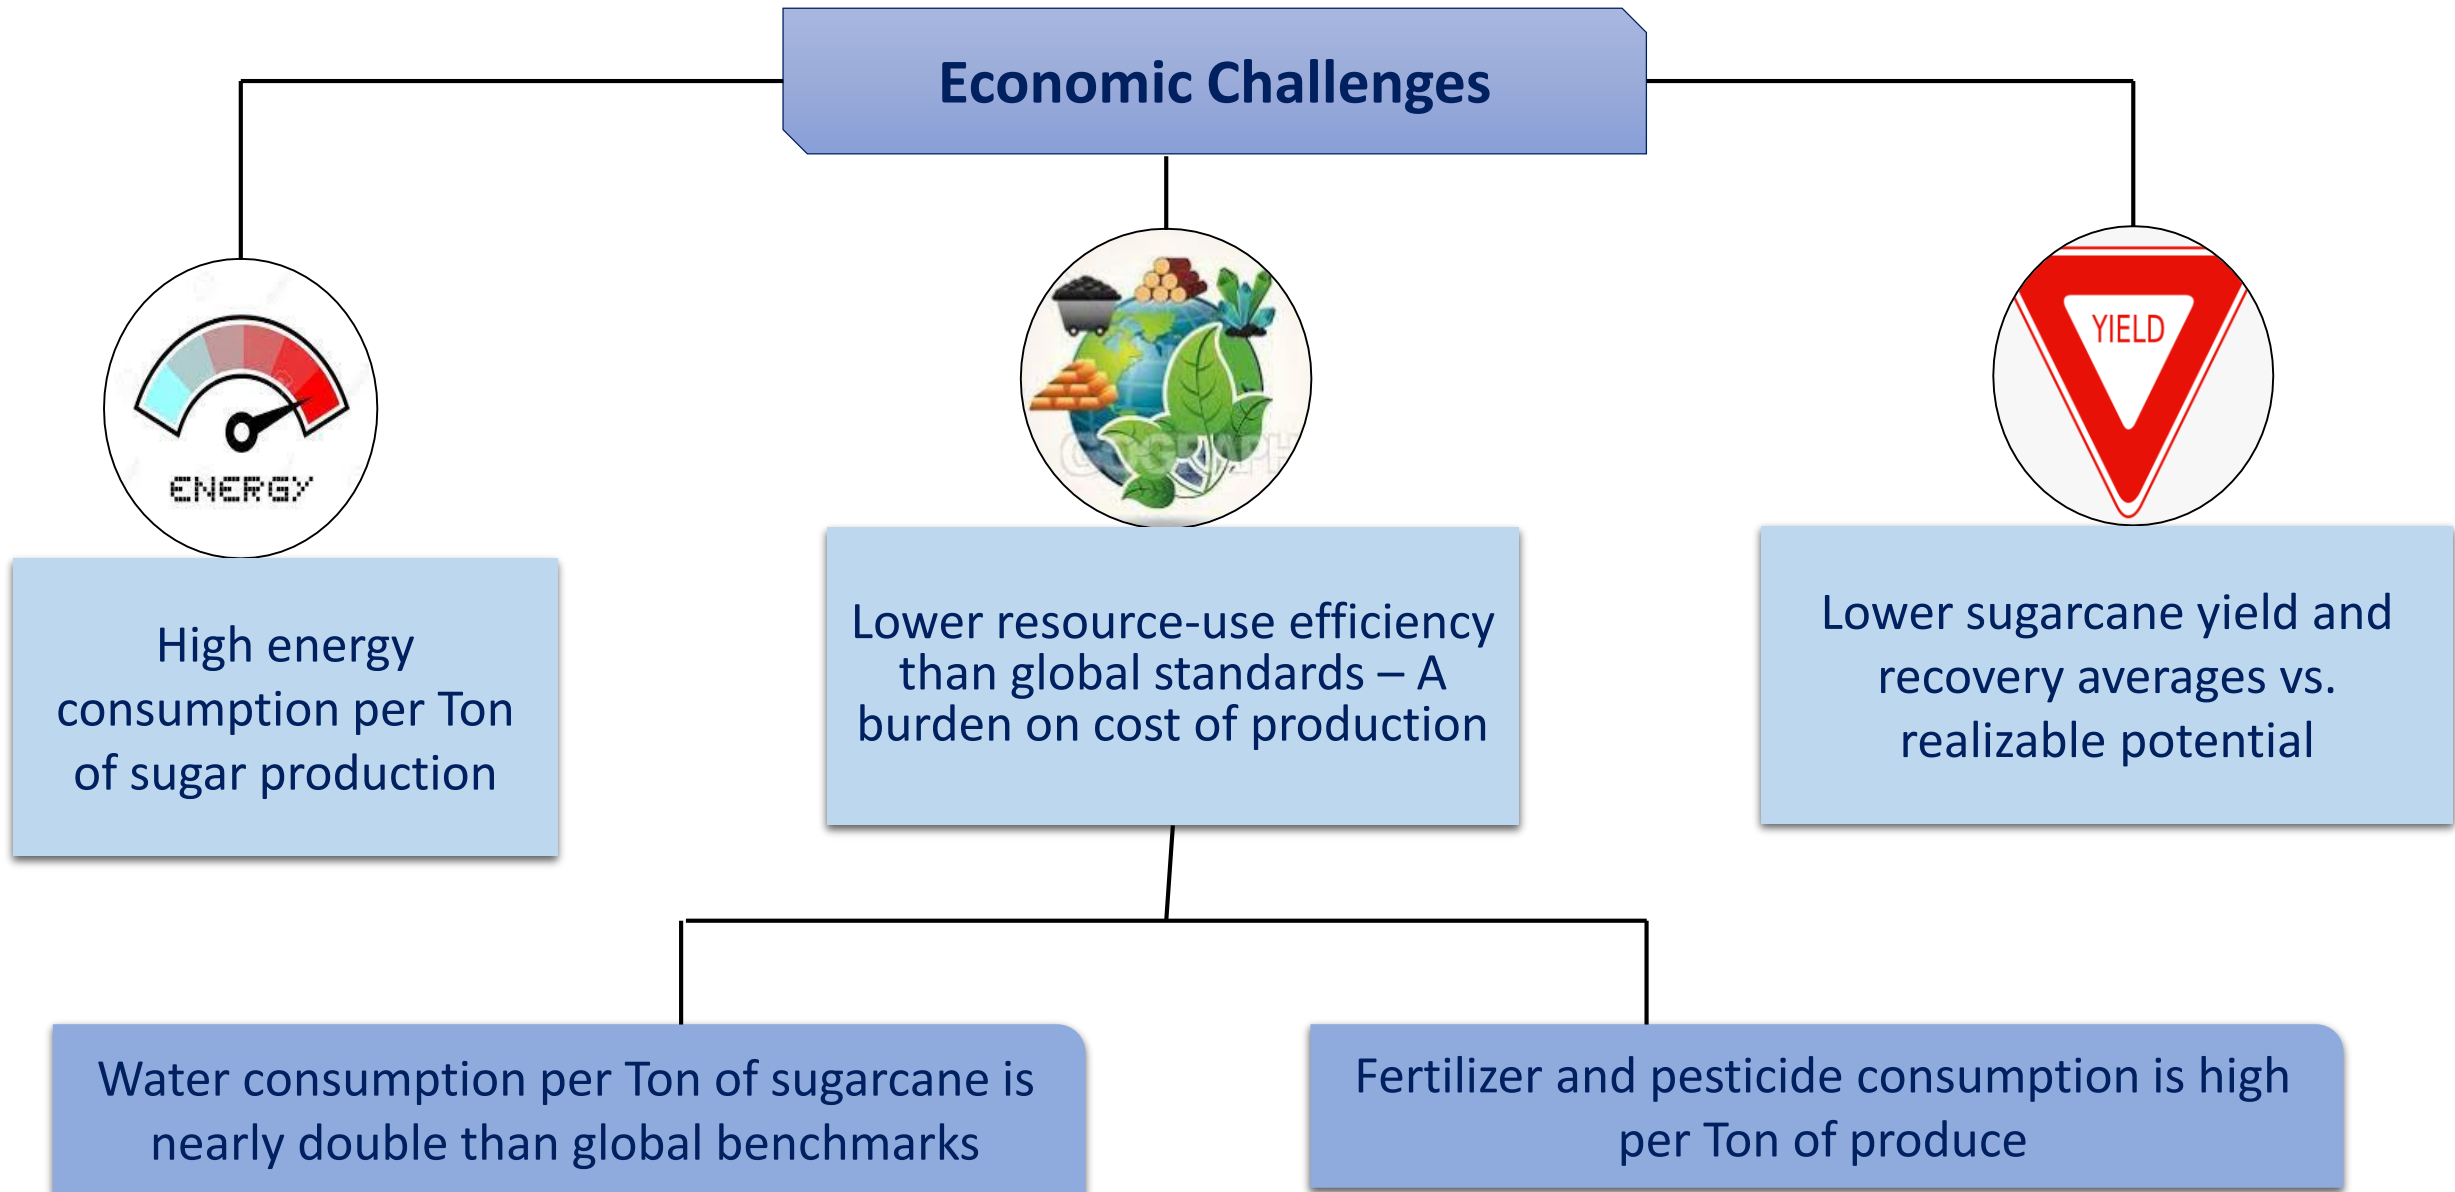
Economic Challenges

ENERGY

YIELD

High energy consumption per Ton of sugar production

Lower resource-use efficiency than global standards – A burden on cost of production

Lower sugarcane yield and recovery averages vs. realizable potential

Water consumption per Ton of sugarcane is nearly double than global benchmarks

Fertilizer and pesticide consumption is high per Ton of produce